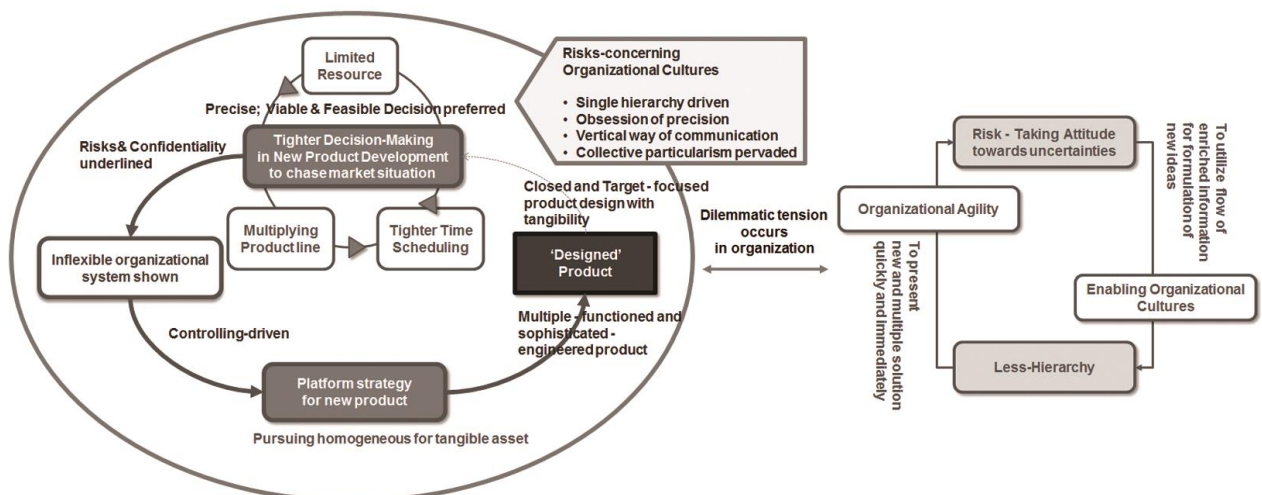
Limited Resource

Precise; Viable & Feasible Decision preferred

Risks-concerning Organizational Cultures

- Single hierarchy driven
- Obsession of precision
- Vertical way of communication
- Collective particularism pervaded

Risks& Confidentiality underlined

Tighter Decision-Making in New Product Development to chase market situation

Closed and Target - focused product design with tangibility

Multiplying Product line

Tighter Time Scheduling

Inflexible organizational system shown

'Designed' Product

Controlling-driven

Multiple - functioned and sophisticated - engineered product

Platform strategy for new product

Pursuing homogeneous for tangible asset

Dilemmatic tension occurs in organization

Risk - Taking Attitude towards uncertainties

To utilize flow of enriched information for formulation of new ideas

Organizational Agility

To present new and multiple solution quickly and immediately

Enabling Organizational Cultures

Less-Hierarchy